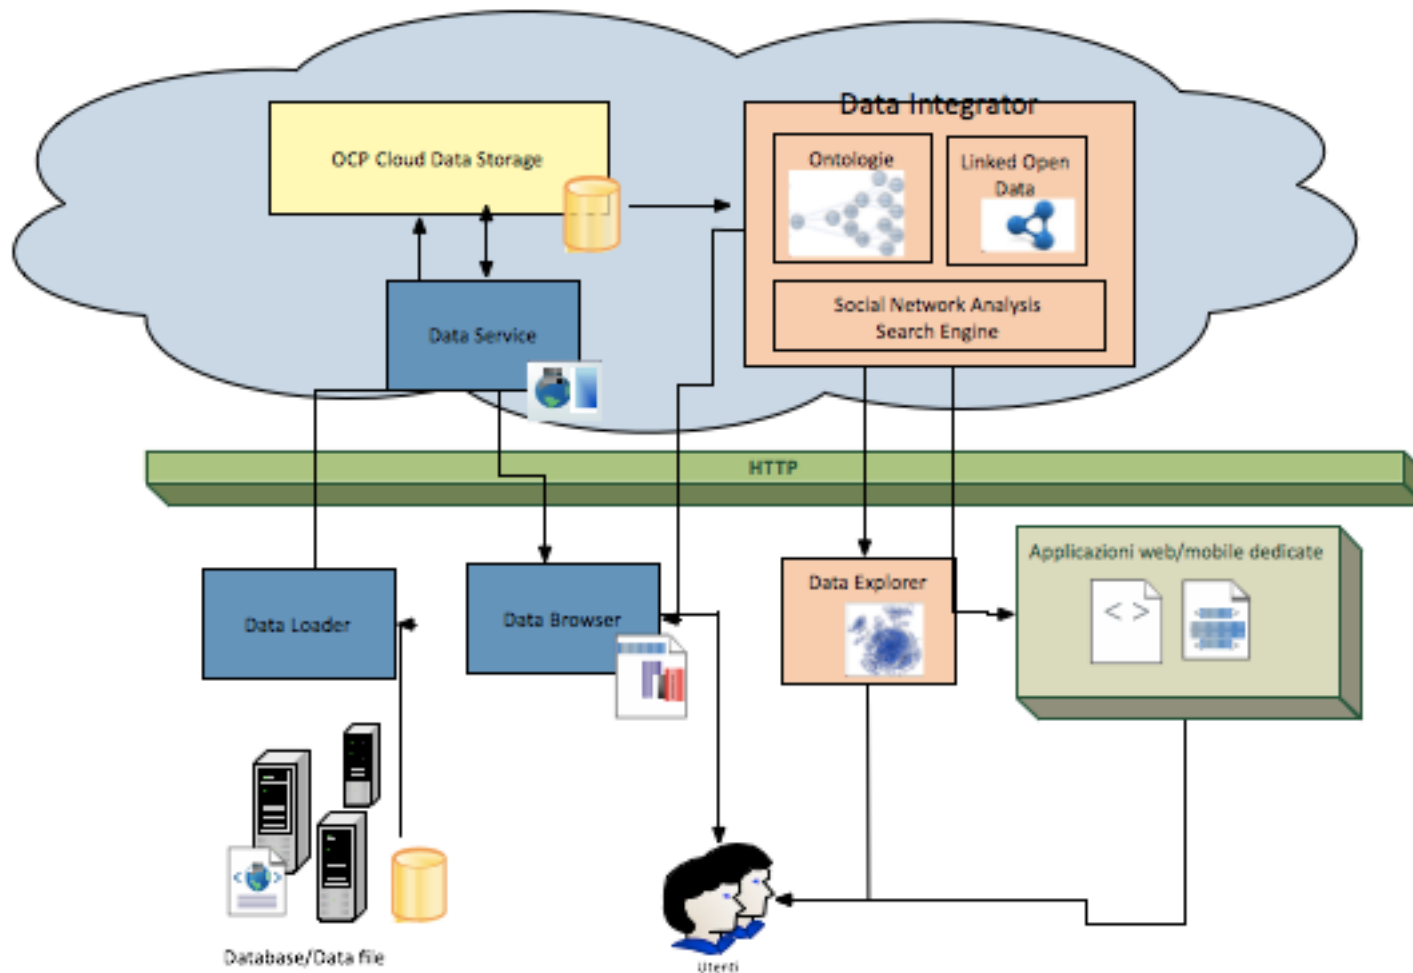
OCP Cloud Data Storage

Data Integrator

Ontologie

Linked Open Data

Social Network Analysis
Search Engine

Data Service

HTTP

Data Loader

Data Browser

Data Explorer

Applicazioni web/mobile dedicate

< >

Database/Data file

Utenti